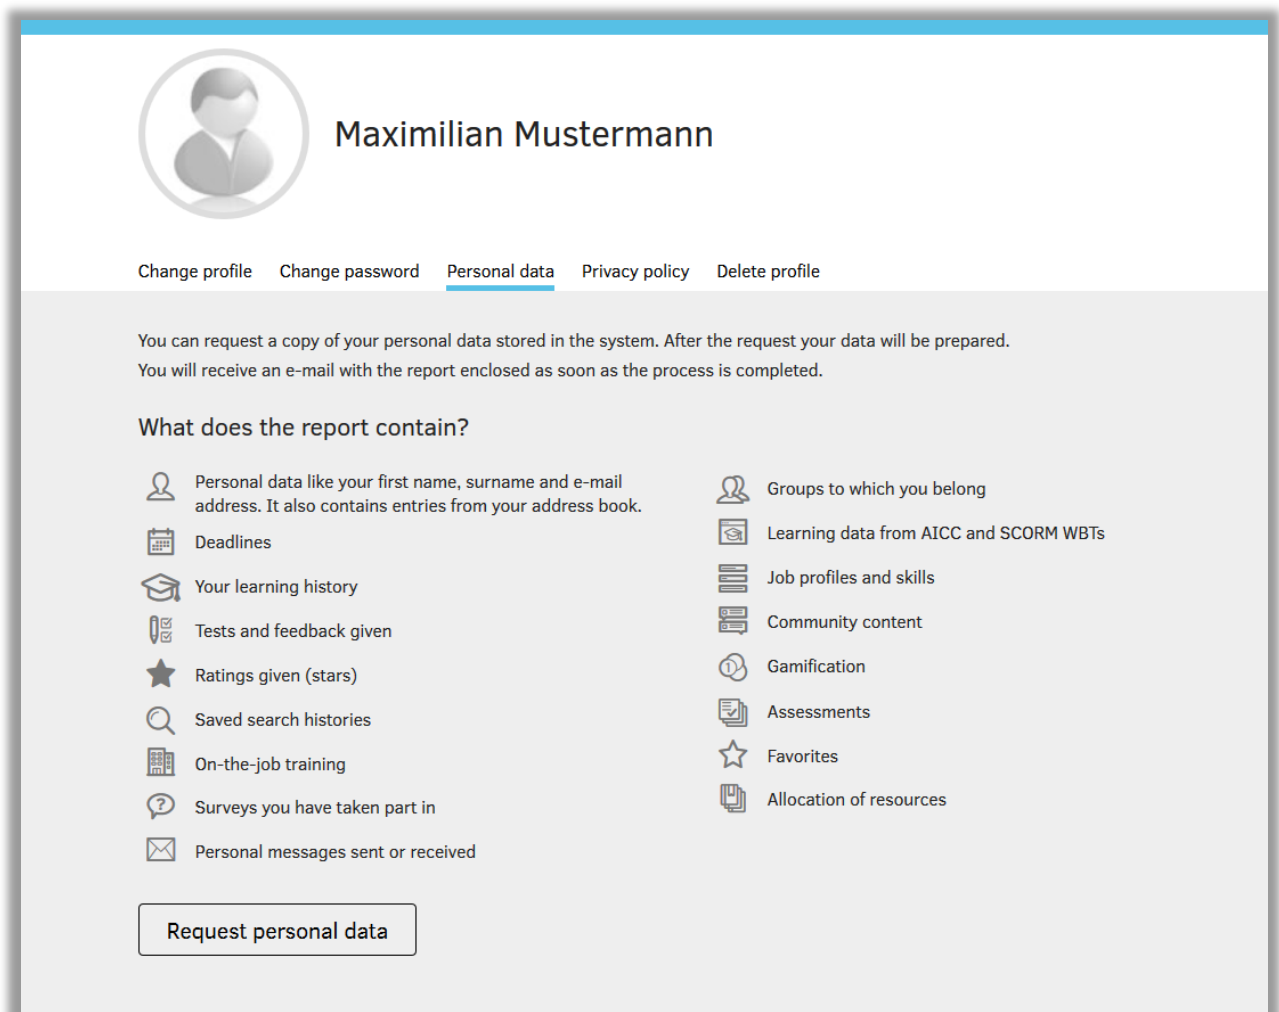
Maximilian Mustermann

Change profile Change password Personal data Privacy policy Delete profile

You can request a copy of your personal data stored in the system. After the request your data will be prepared. You will receive an e-mail with the report enclosed as soon as the process is completed.

What does the report contain?

Personal data like your first name, surname and e-mail address. It also contains entries from your address book.
Deadlines
Your learning history
Tests and feedback given
Ratings given (stars)
Saved search histories
On-the-job training
Surveys you have taken part in
Personal messages sent or received

Groups to which you belong
Learning data from AICC and SCORM WBTs
Job profiles and skills
Community content
Gamification
Assessments
Favorites
Allocation of resources

Request personal data